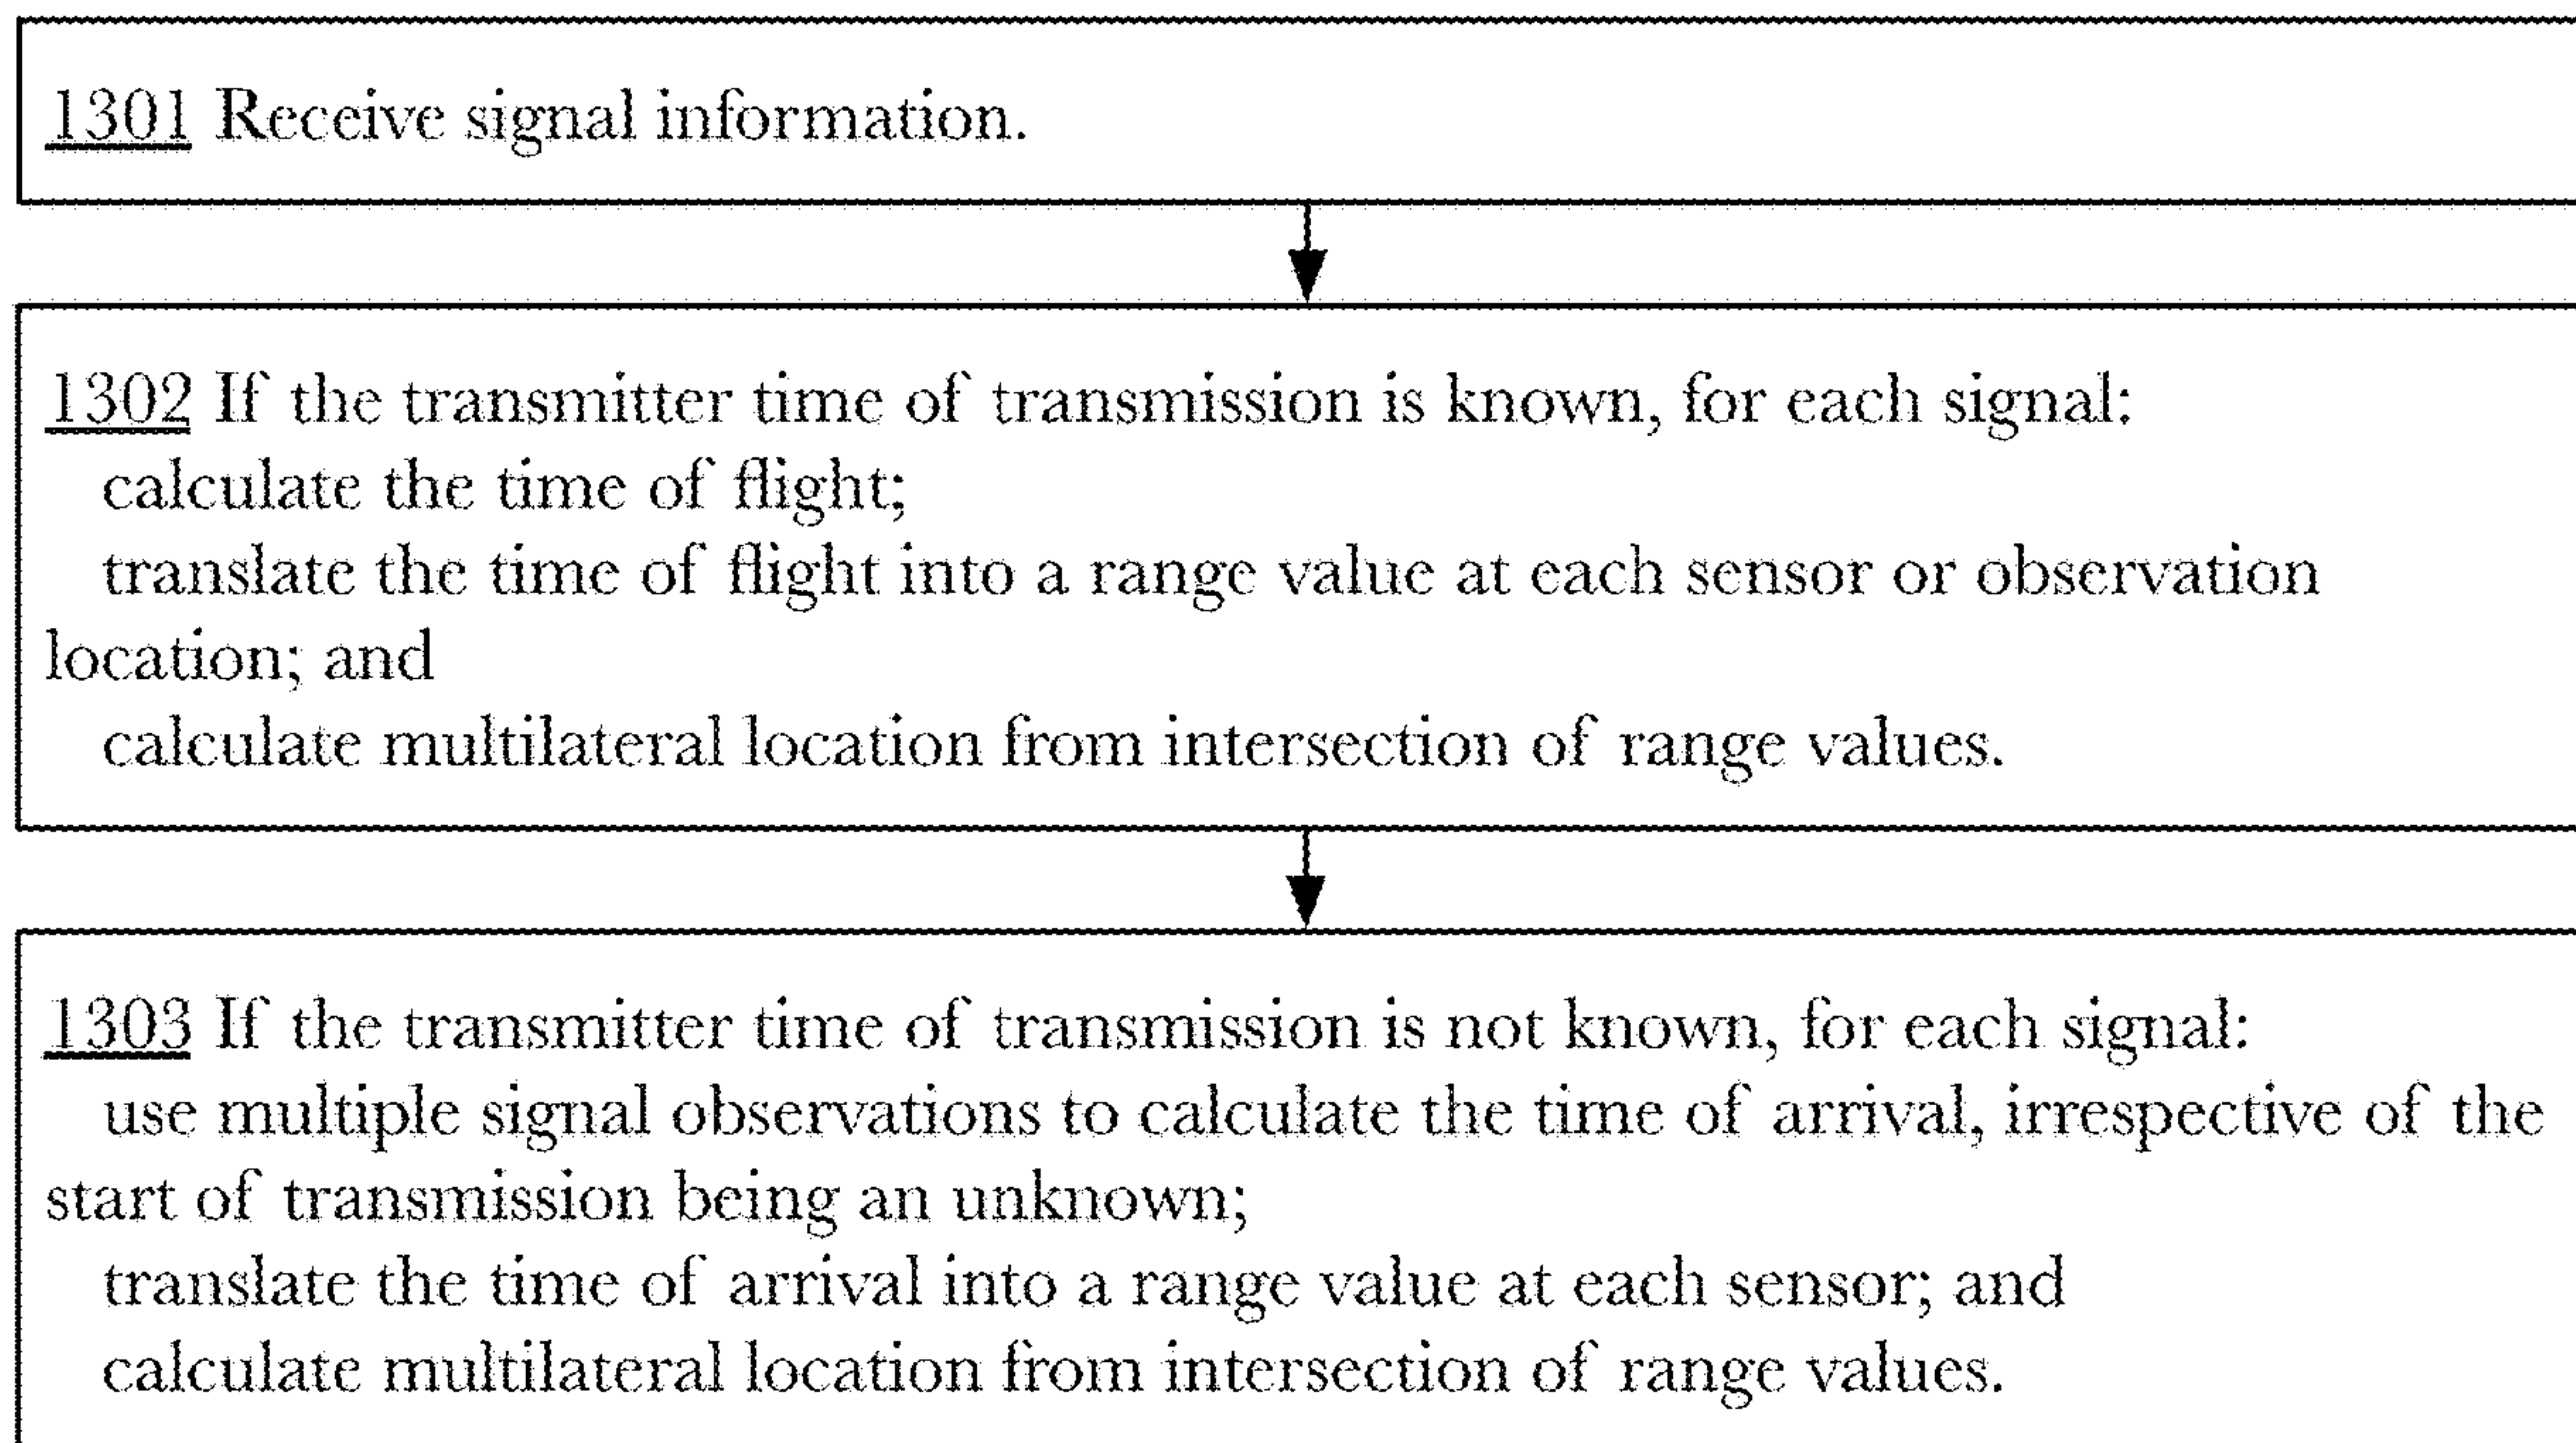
1301 Receive signal information.

1302 If the transmitter time of transmission is known, for each signal:
calculate the time of flight;
translate the time of flight into a range value at each sensor or observation location; and
calculate multilateral location from intersection of range values.

1303 If the transmitter time of transmission is not known, for each signal:
use multiple signal observations to calculate the time of arrival, irrespective of the start of transmission being an unknown;
translate the time of arrival into a range value at each sensor; and
calculate multilateral location from intersection of range values.